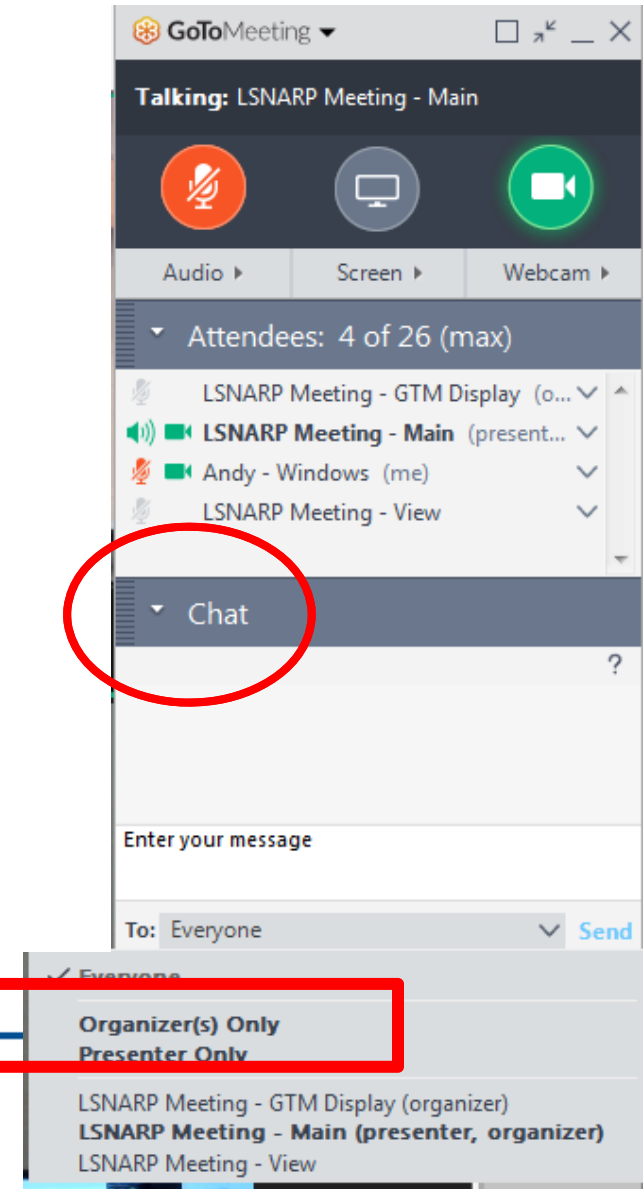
GoToMeeting

Talking: LSNARP Meeting - Main

Audio ▸ Screen ▸ Webcam ▸

Attendees: 4 of 26 (max)

LSNARP Meeting - GTM Display (o...
LSNARP Meeting - Main (present...
Andy - Windows (me)
LSNARP Meeting - View

Chat

?

Enter your message

To: Everyone Send

✓ Everyone

Organizer(s) Only
Presenter Only

LSNARP Meeting - GTM Display (organizer)
LSNARP Meeting - Main (presenter, organizer)
LSNARP Meeting - View